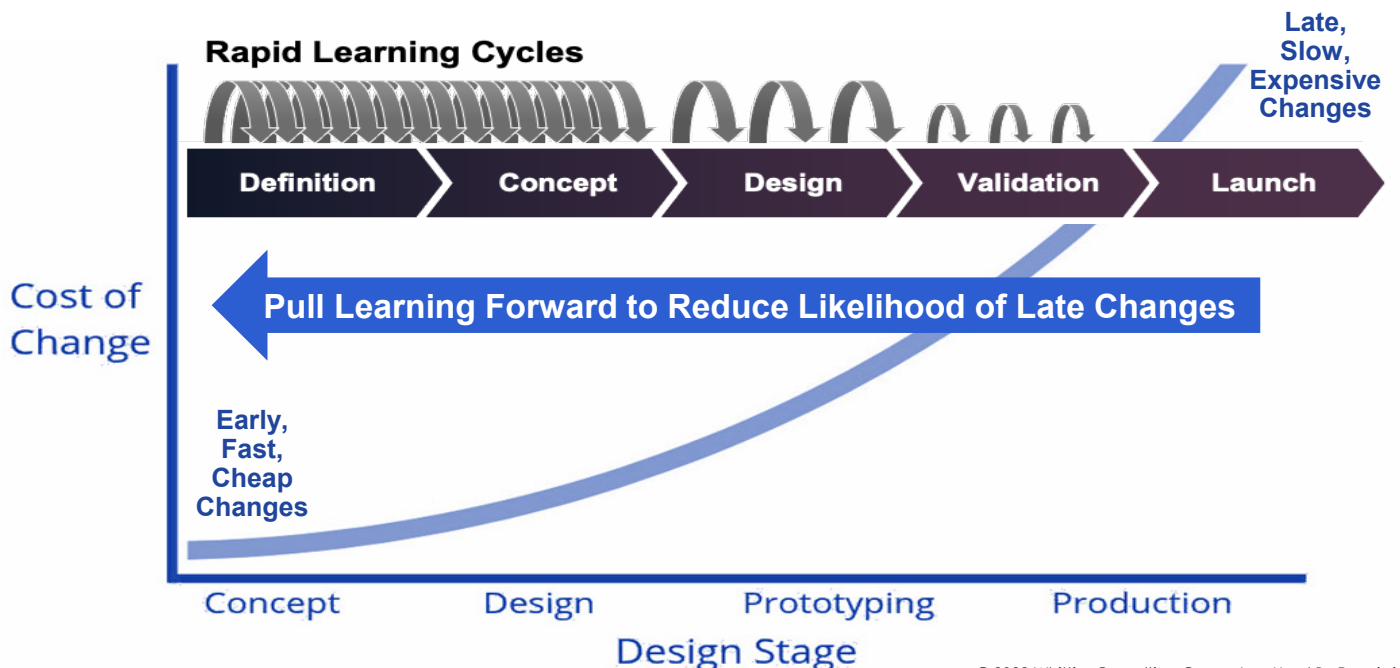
Rapid Learning Cycles

Late, Slow, Expensive Changes

Definition
Concept
Design
Validation
Launch

Cost of Change

Pull Learning Forward to Reduce Likelihood of Late Changes

Early, Fast, Cheap Changes

Concept
Design
Prototyping
Production

Design Stage

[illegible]